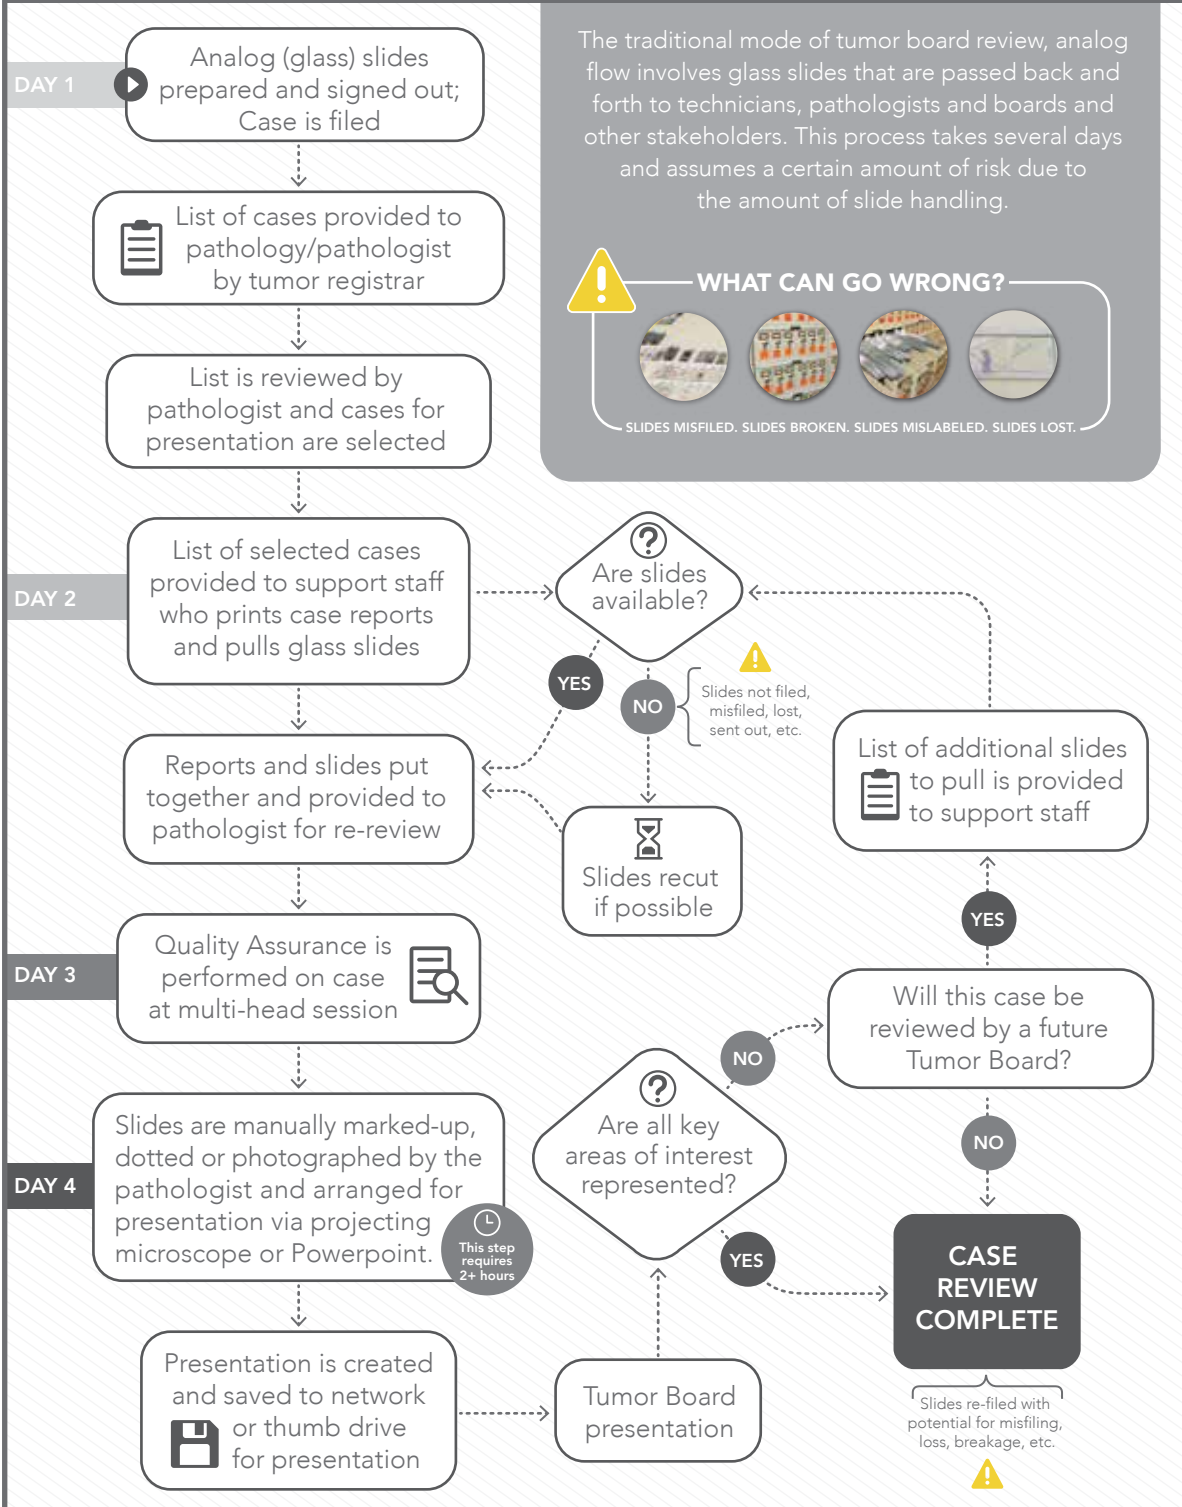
DAY 1

Analog (glass) slides prepared and signed out; Case is filed

List of cases provided to pathology/pathologist by tumor registrar

List is reviewed by pathologist and cases for presentation are selected

DAY 2

List of selected cases provided to support staff who prints case reports and pulls glass slides

Are slides available?

YES

NO

Slides not filed, misfiled, lost, sent out, etc.

Reports and slides put together and provided to pathologist for re-review

Slides recut if possible

List of additional slides to pull is provided to support staff

YES

DAY 3

Quality Assurance is performed on case at multi-head session

Will this case be reviewed by a future Tumor Board?

NO

NO

Are all key areas of interest represented?

DAY 4

Slides are manually marked-up, dotted or photographed by the pathologist and arranged for presentation via projecting microscope or Powerpoint.

This step requires 2+ hours

YES

CASE REVIEW COMPLETE

Slides re-filed with potential for misfiling, loss, breakage, etc.

Presentation is created and saved to network or thumb drive for presentation

Tumor Board presentation

The traditional mode of tumor board review, analog flow involves glass slides that are passed back and forth to technicians, pathologists and boards and other stakeholders. This process takes several days and assumes a certain amount of risk due to the amount of slide handling.

WHAT CAN GO WRONG?

SLIDES MISFILED. SLIDES BROKEN. SLIDES MISLABELED. SLIDES LOST.